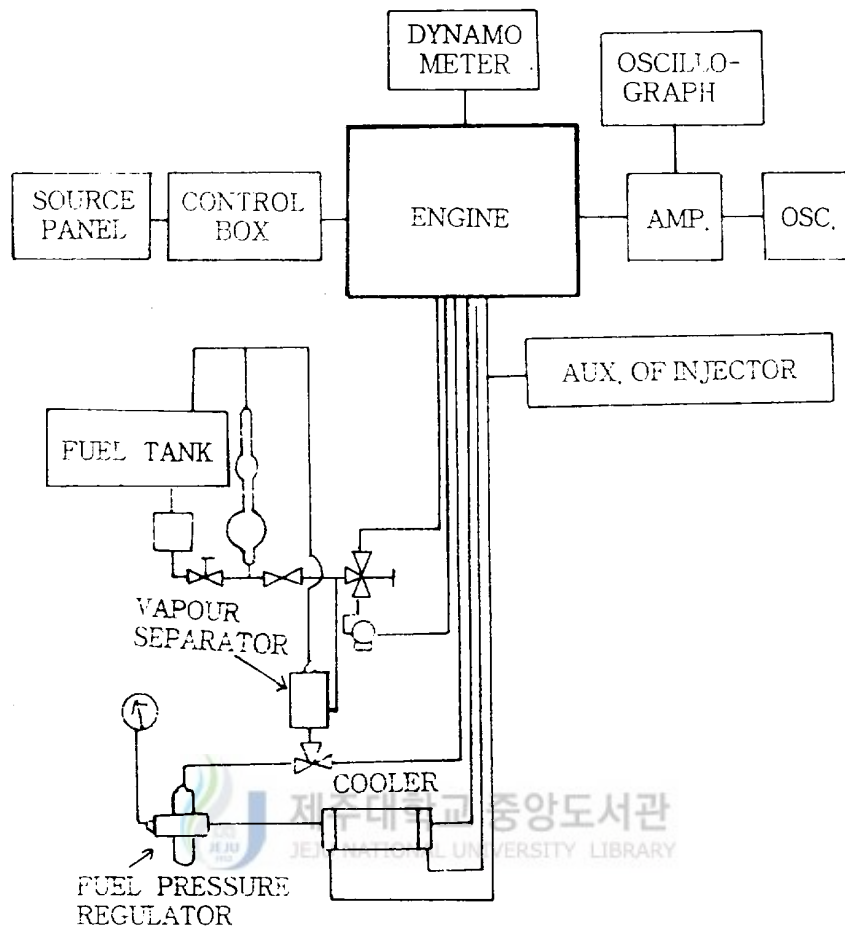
DYNAMO METER

OSCILLO-GRAPH

SOURCE PANEL

CONTROL BOX

ENGINE

AMP.

OSC.

AUX. OF INJECTOR

FUEL TANK

VAPOUR SEPARATOR

COOLER

FUEL PRESSURE REGULATOR

JEJU

제주대학교 중앙도서관
JEJU NATIONAL UNIVERSITY LIBRARY